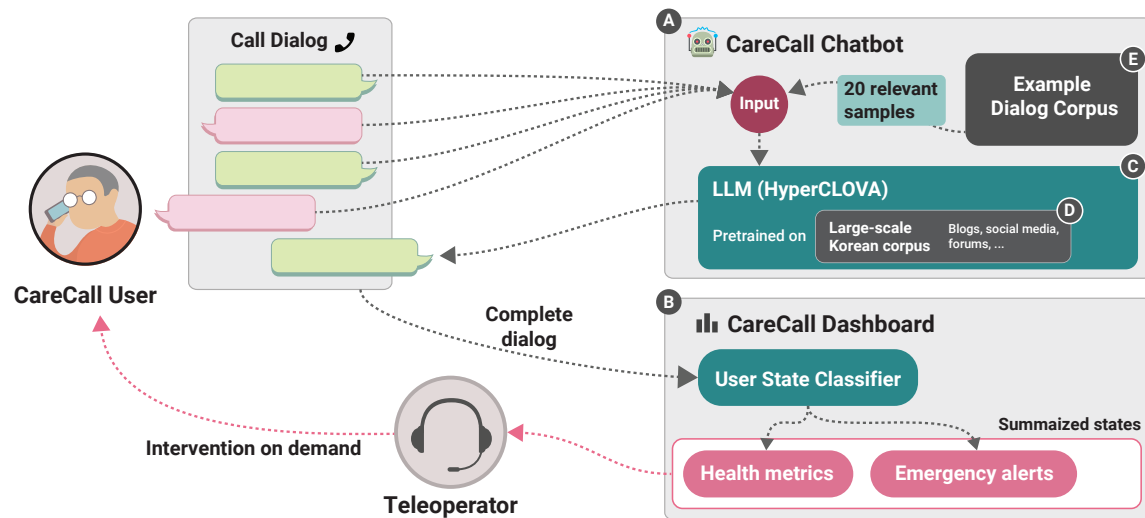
Call Dialog

A CareCall Chatbot

Input

20 relevant samples

E Example Dialog Corpus

C LLM (HyperCLOVA)

Pretrained on

D Large-scale Korean corpus

Blogs, social media, forums, ...

CareCall User

Complete dialog

B CareCall Dashboard

User State Classifier

Summaized states

Health metrics

Emergency alerts

Intervention on demand

Teleoperator